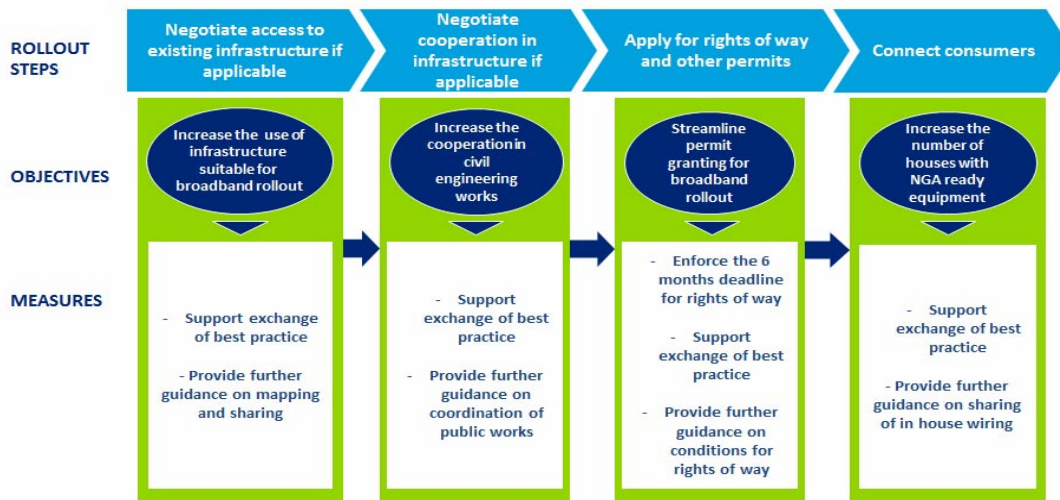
ROLLOUT STEPS

Negotiate access to existing infrastructure if applicable

Negotiate cooperation in infrastructure if applicable

Apply for rights of way and other permits

Connect consumers

OBJECTIVES

Increase the use of infrastructure suitable for broadband rollout

Increase the cooperation in civil engineering works

Streamline permit granting for broadband rollout

Increase the number of houses with NGA ready equipment

MEASURES

- Support exchange of best practice

- Provide further guidance on mapping and sharing

- Support exchange of best practice

- Provide further guidance on coordination of public works

- Enforce the 6 months deadline for rights of way

- Support exchange of best practice

- Provide further guidance on conditions for rights of way

- Support exchange of best practice

- Provide further guidance on sharing of in house wiring